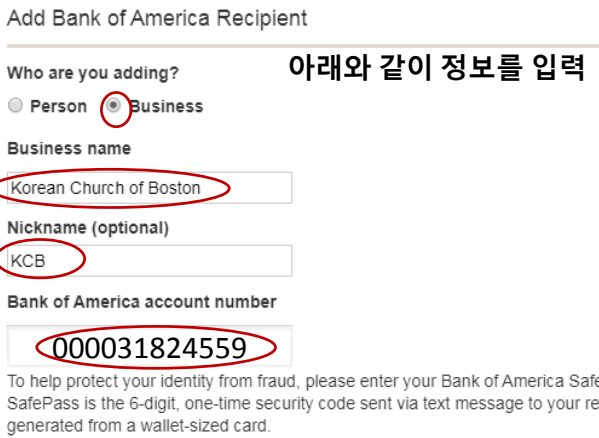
Add Bank of America Recipient

Who are you adding?

아래와 같이 정보를 입력

Person Business

Business name

Korean Church of Boston

Nickname (optional)

KCB

Bank of America account number

000031824559

To help protect your identity from fraud, please enter your Bank of America Safe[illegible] SafePass is the 6-digit, one-time security code sent via text message to your re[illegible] generated from a wallet-sized card.